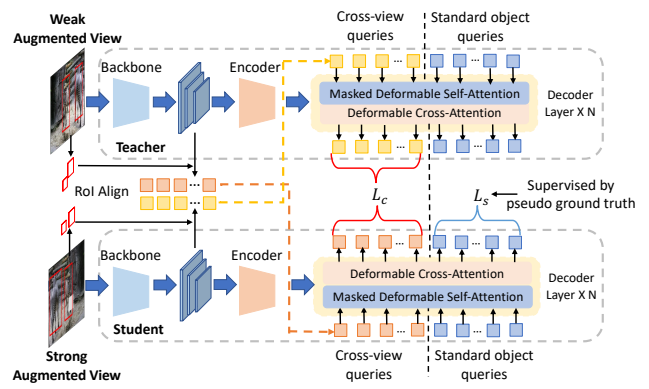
Weak Augmented View

Backbone

Encoder

Teacher

Cross-view queries

Standard object queries

Masked Deformable Self-Attention

Deformable Cross-Attention

Decoder Layer X N

RoI Align

$L_c$

$L_s$

Supervised by pseudo ground truth

Backbone

Encoder

Student

Deformable Cross-Attention

Masked Deformable Self-Attention

Decoder Layer X N

Strong Augmented View

Cross-view queries

Standard object queries